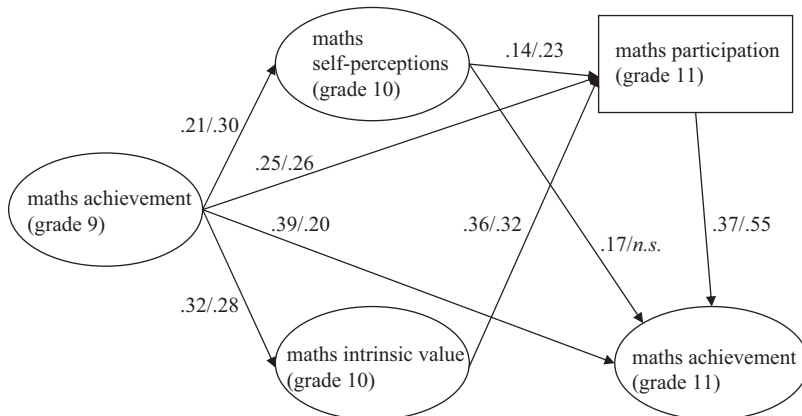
maths self-perceptions (grade 10)

.14/.23

maths participation (grade 11)

.21/.30

.25/.26

maths achievement (grade 9)

.39/.20

.36/.32

.17/*n.s.*

.37/.55

.32/.28

maths intrinsic value (grade 10)

maths achievement (grade 11)